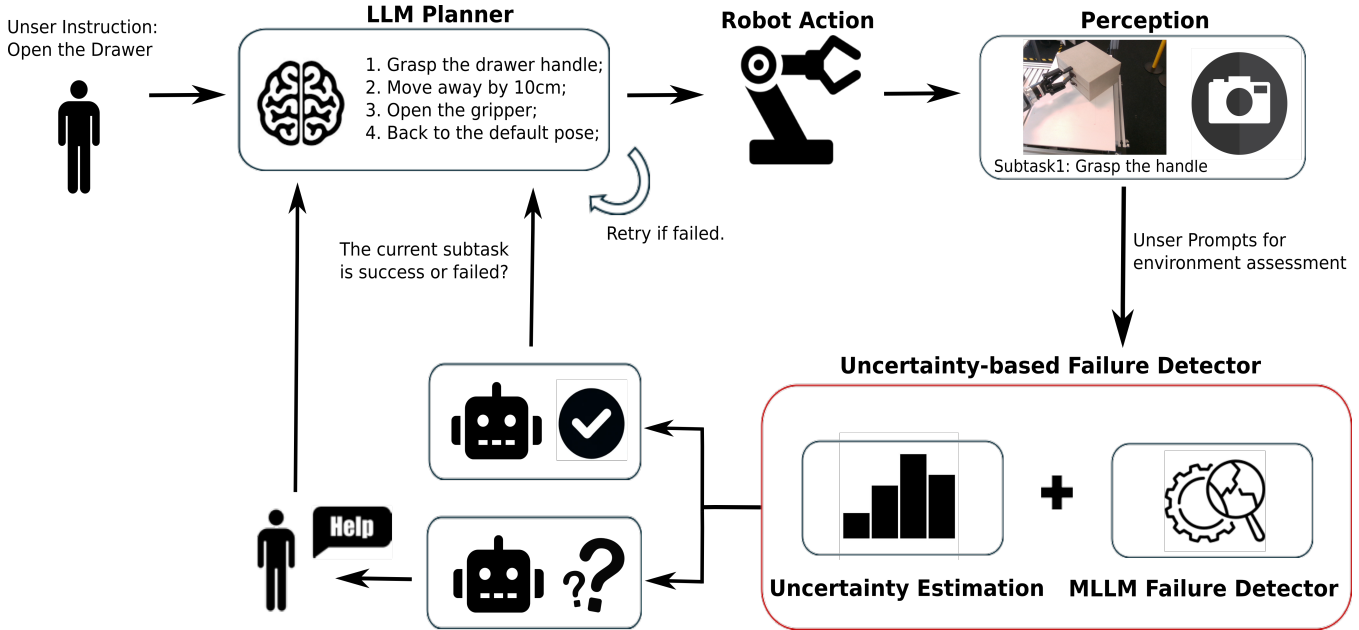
Unser Instruction:
Open the Drawer

LLM Planner

1. Grasp the drawer handle;
2. Move away by 10cm;
3. Open the gripper;
4. Back to the default pose;

Robot Action

Perception

Subtask1: Grasp the handle

Retry if failed.

The current subtask is success or failed?

Unser Prompts for environment assessment

Uncertainty-based Failure Detector

Help

+

Uncertainty Estimation

MLLM Failure Detector